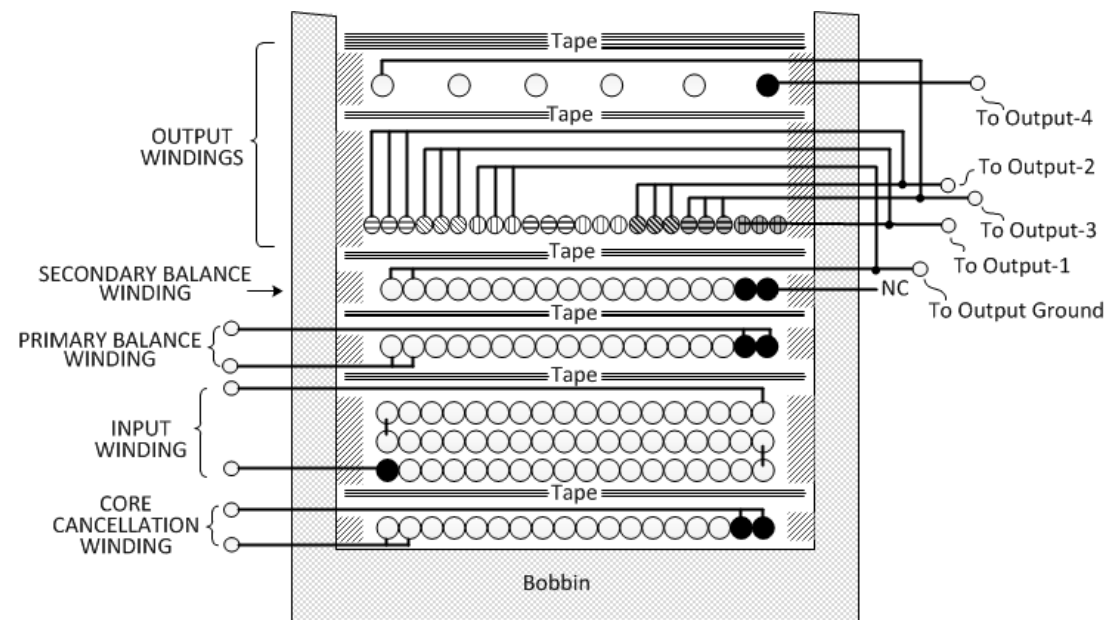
Tape
Tape
OUTPUT WINDINGS
To Output-4
To Output-2
To Output-3
Tape
To Output-1
SECONDARY BALANCE WINDING
NC
To Output Ground
Tape
PRIMARY BALANCE WINDING
Tape
INPUT WINDING
Tape
CORE CANCELLATION WINDING
Bobbin